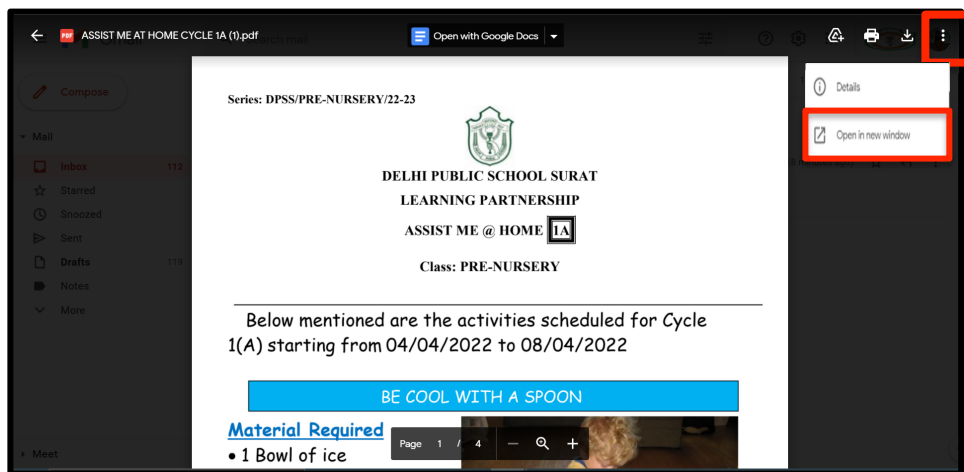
ASSIST ME AT HOME CYCLE 1A (1).pdf

Open with Google Docs

Details

Open in new window

Compose

Mail

Inbox 113

Starred

Snoozed

Sent

Drafts 119

Notes

More

Meet

Series: DPSS/PRE-NURSERY/22-23

DELHI PUBLIC SCHOOL SURAT

LEARNING PARTNERSHIP

ASSIST ME @ HOME 1A

Class: PRE-NURSERY

Below mentioned are the activities scheduled for Cycle 1(A) starting from 04/04/2022 to 08/04/2022

BE COOL WITH A SPOON

Material Required

• 1 Bowl of ice

Page 1 / 4